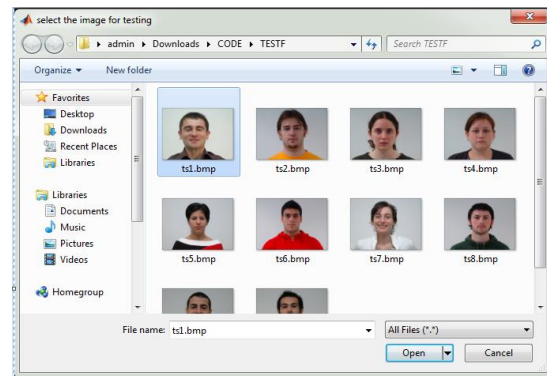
select the image for testing

admin ▸ Downloads ▸ CODE ▸ TESTF

Search TESTF

Organize ▾ New folder

Favorites
Desktop
Downloads
Recent Places
Libraries

Libraries
Documents
Music
Pictures
Videos

Homegroup

ts1.bmp
ts2.bmp
ts3.bmp
ts4.bmp
ts5.bmp
ts6.bmp
ts7.bmp
ts8.bmp

File name: ts1.bmp

All Files (*.*)

Open

Cancel